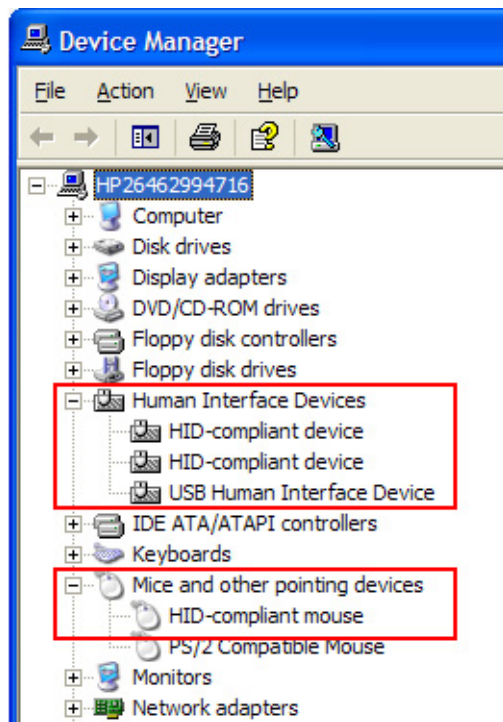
Device Manager

File Action View Help

HP26462994716
Computer
Disk drives
Display adapters
DVD/CD-ROM drives
Floppy disk controllers
Floppy disk drives
Human Interface Devices
HID-compliant device
HID-compliant device
USB Human Interface Device
IDE ATA/ATAPI controllers
Keyboards
Mice and other pointing devices
HID-compliant mouse
PS/2 Compatible Mouse
Monitors
Network adapters